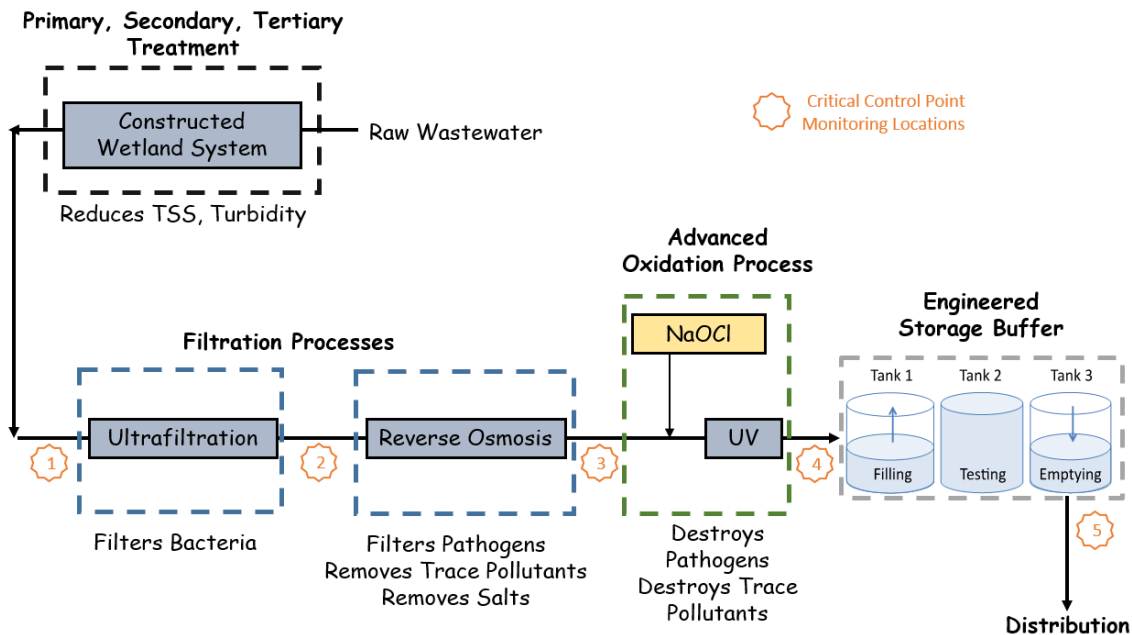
Primary, Secondary, Tertiary Treatment

Constructed Wetland System

Raw Wastewater

Reduces TSS, Turbidity

Critical Control Point Monitoring Locations

Advanced Oxidation Process

NaOCl

Engineered Storage Buffer

Filtration Processes

Tank 1
Tank 2
Tank 3

1
Ultrafiltration
2
Reverse Osmosis
3
UV
4

Filling
Testing
Emptying

5

Filters Bacteria

Filters Pathogens
Removes Trace Pollutants
Removes Salts

Destroys Pathogens
Destroys Trace Pollutants

Distribution